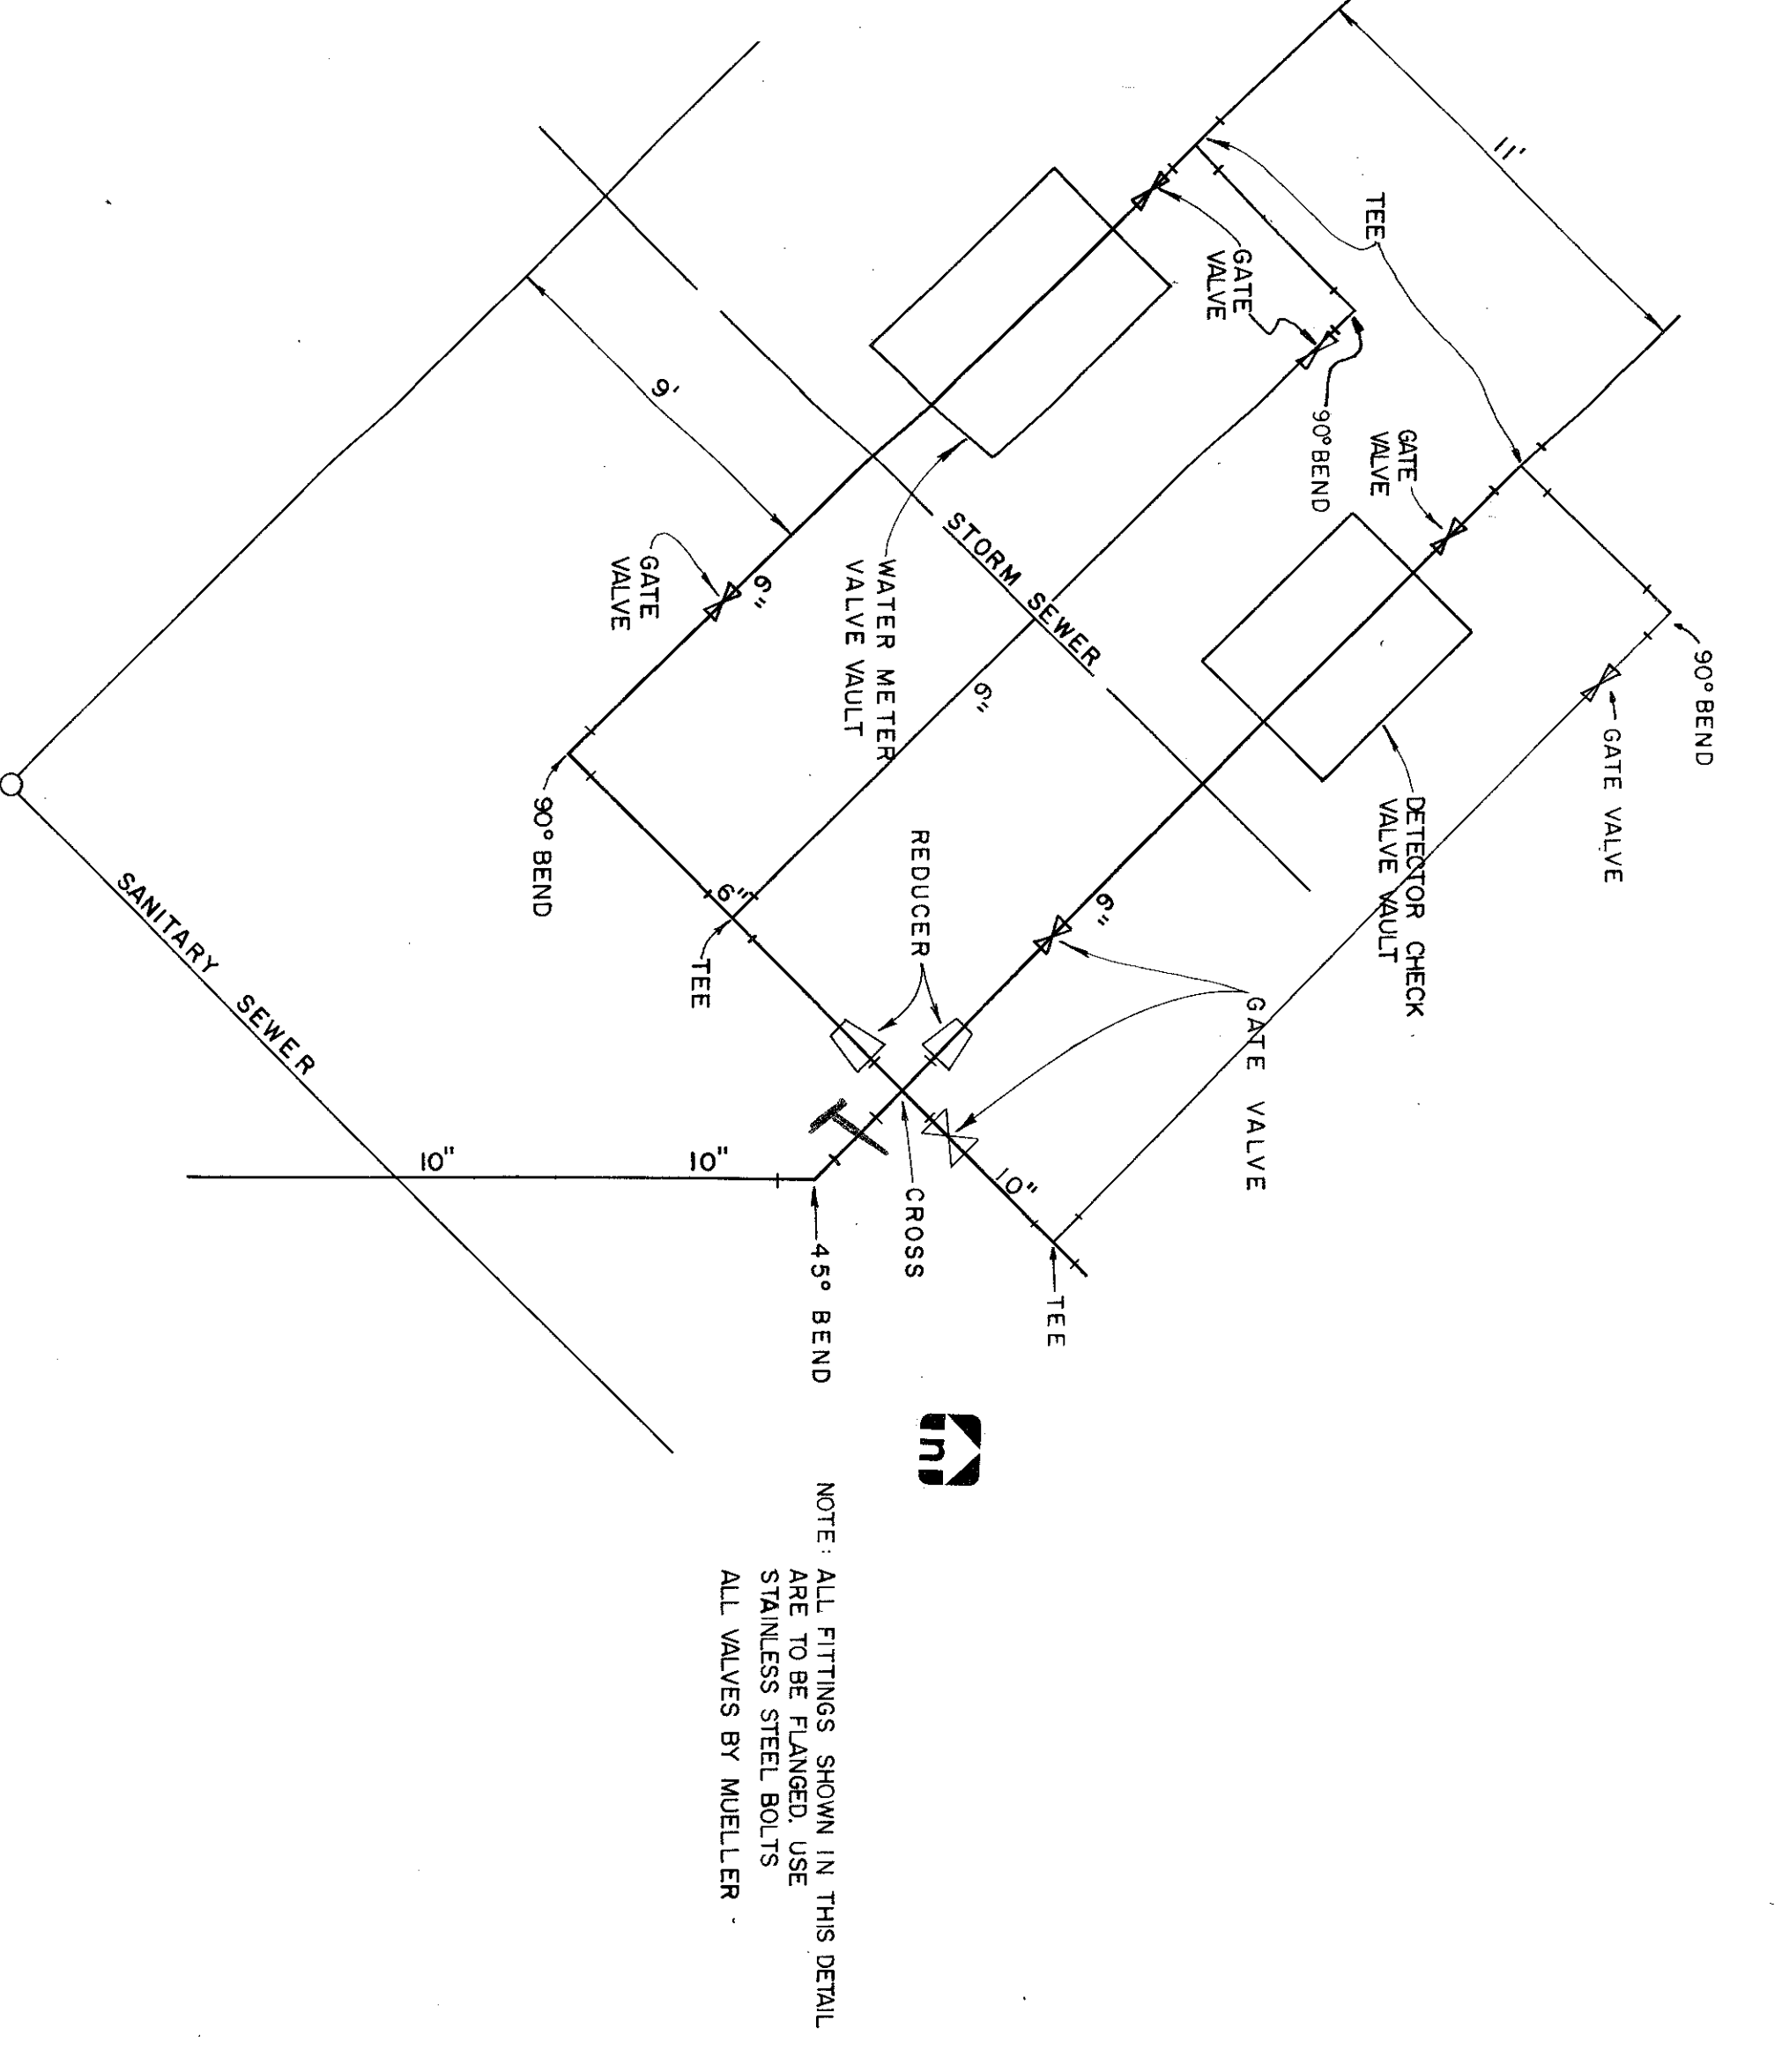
11'

TEE

GATE VALVE

90° BEND

GATE VALVE

9'

STORM SEWER

WATER METER VALVE VAULT

GATE VALVE

6"

6"

90° BEND

GATE VALVE

DETECTOR CHECK VALVE VAULT

90° BEND

6"

TEE

REDUCER

6"

GATE VALVE

SANITARY SEWER

10"

10"

10"

CROSS

45° BEND

TEE

NOTE: ALL FITTINGS SHOWN IN THIS DETAIL ARE TO BE FLANGED. USE STAINLESS STEEL BOLTS
ALL VALVES BY MUELLER .